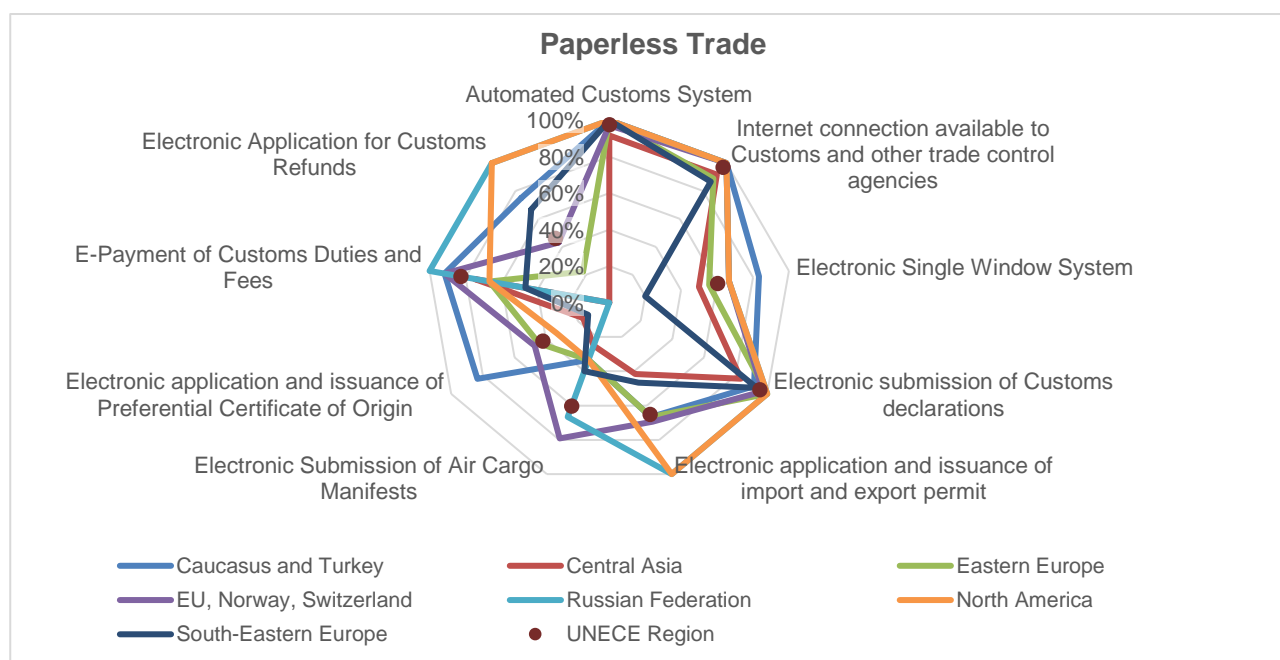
Paperless Trade

Automated Customs System

100%
80%
60%
40%
20%
0%

Internet connection available to Customs and other trade control agencies

Electronic Single Window System

Electronic submission of Customs declarations

Electronic application and issuance of import and export permit

Electronic Submission of Air Cargo Manifests

Electronic application and issuance of Preferential Certificate of Origin

E-Payment of Customs Duties and Fees

Electronic Application for Customs Refunds

Caucasus and Turkey
Central Asia
Eastern Europe
EU, Norway, Switzerland
Russian Federation
North America
South-Eastern Europe
UNECE Region